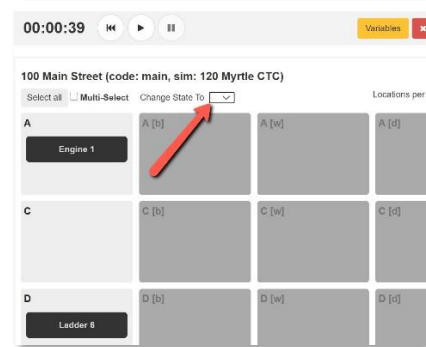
00:00:39

Variables

100 Main Street (code: main, sim: 120 Myrtle CTC)

Select all Multi-Select Change State To

Locations per

A

Engine 1

A [b]

A [w]

A [d]

C

C [b]

C [w]

C [d]

D

Ladder 6

D [b]

D [w]

D [d]